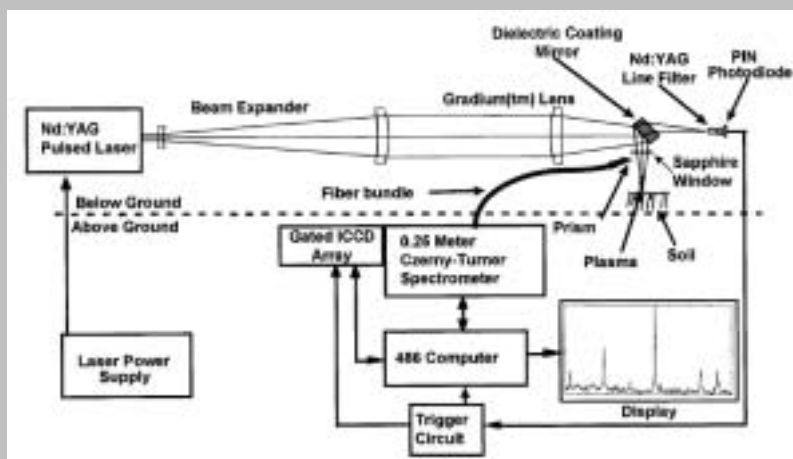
Dielectric Coating Mirror

Nd:YAG Line Filter

PIN Photodiode

Nd:YAG Pulsed Laser

Beam Expander

Gradium(tm) Lens

Sapphire Window

Fiber bundle

Below Ground

Above Ground

Prism

Gated ICCD Array

0.26 Meter Czerny-Turner Spectrometer

Plasma

Soil

Laser Power Supply

486 Computer

Display

Trigger Circuit